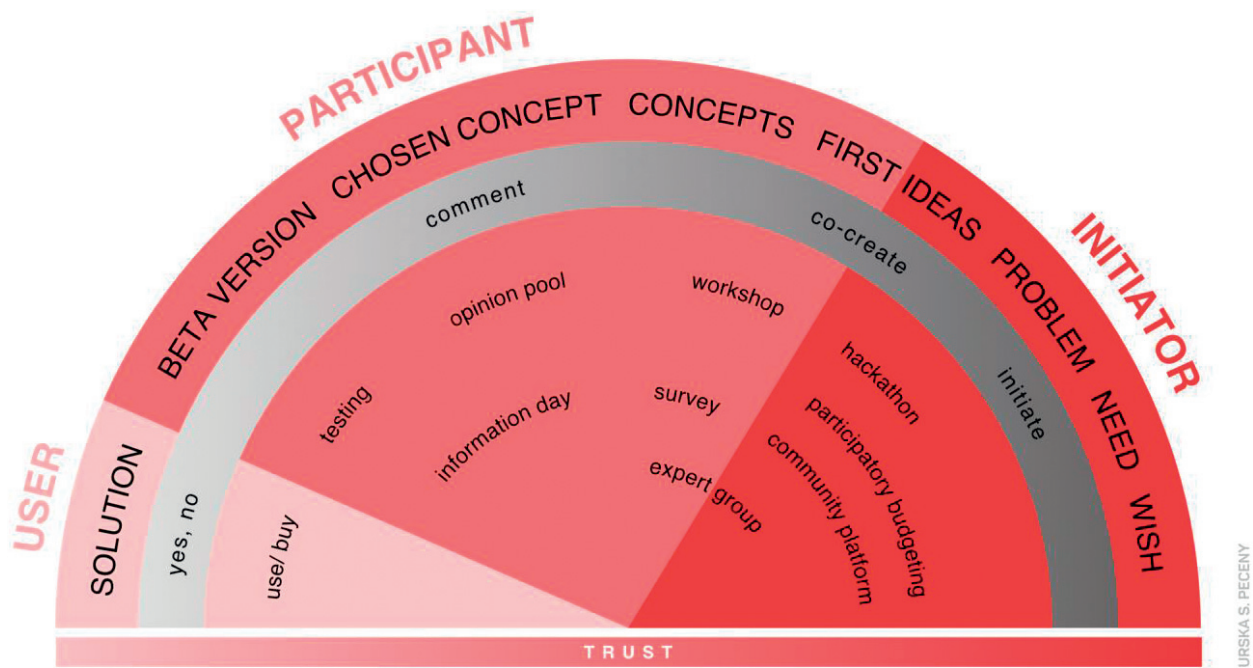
PARTICIPANT

USER

INITIATOR

SOLUTION

BETA VERSION

CHOSEN CONCEPT

CONCEPTS

FIRST IDEAS

PROBLEM

NEED

WISH

yes, no

comment

co-create

initiate

use/ buy

testing

opinion pool

information day

workshop

survey

expert group

hackathon

participatory budgeting

community platform

TRUST

URSKA S. PECENY